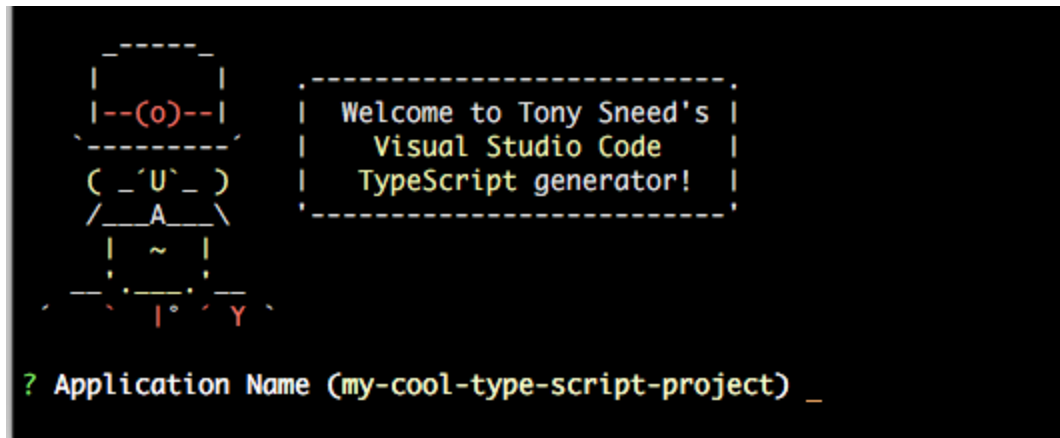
_-----_
|       |
|--(o)--|
`---------´
( _´U`_ )
/___A___\
|  ~  |
__'.___.'__
´   `  |° ´ Y `

Welcome to Tony Sneed's
Visual Studio Code
TypeScript generator!

? Application Name (my-cool-type-script-project) _